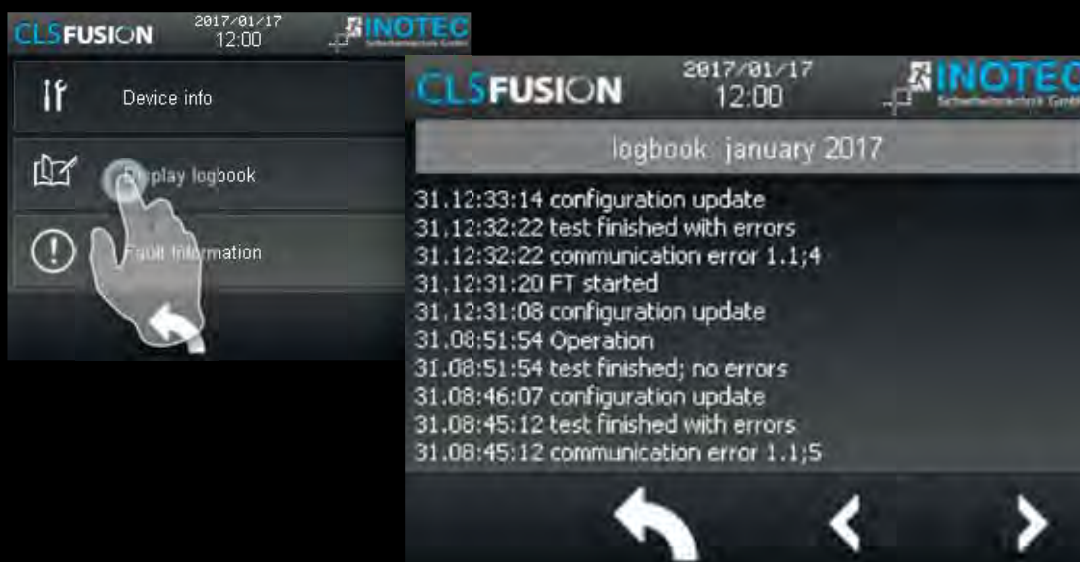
CLSFUSION
2017/01/17
12:00
INOTEC
Sicherheitstechnik GmbH

Device info
Display logbook
Fault information

CLSFUSION
2017/01/17
12:00
INOTEC
Sicherheitstechnik GmbH

logbook january 2017

31.12:33:14 configuration update
31.12:32:22 test finished with errors
31.12:32:22 communication error 1.1;4
31.12:31:20 FT started
31.12:31:08 configuration update
31.08:51:54 Operation
31.08:51:54 test finished; no errors
31.08:46:07 configuration update
31.08:45:12 test finished with errors
31.08:45:12 communication error 1.1;5